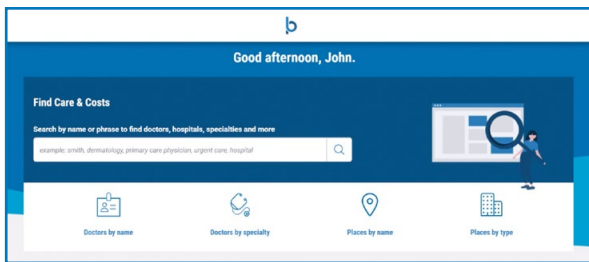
b

Good afternoon, John.

Find Care & Costs

Search by name or phrase to find doctors, hospitals, specialties and more

example: smith, dermatology, primary care physician, urgent care, hospital

Doctors by name

Doctors by specialty

Places by name

Places by type